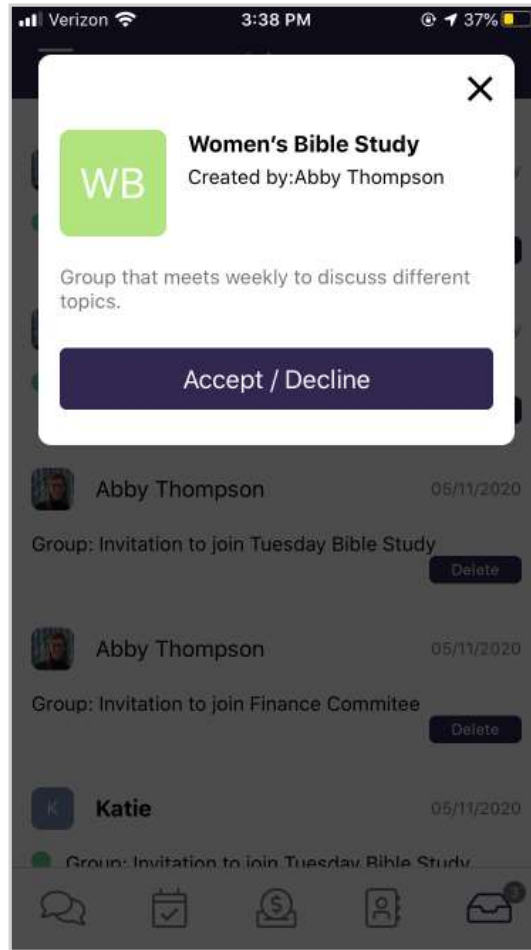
Verizon 3:38 PM 37%

×

WB

Women's Bible Study
Created by:Abby Thompson

Group that meets weekly to discuss different topics.

Accept / Decline

Abby Thompson 05/11/2020

Group: Invitation to join Tuesday Bible Study

Delete

Abby Thompson 05/11/2020

Group: Invitation to join Finance Commitee

Delete

K

Katie 05/11/2020

Group: Invitation to join Tuesday Bible Study

3